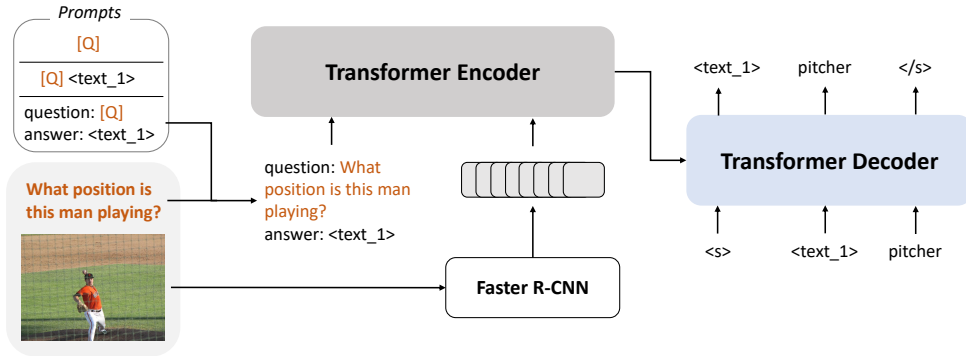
Prompts

[Q]

[Q] <text_1>

question: [Q]
answer: <text_1>

What position is this man playing?

Transformer Encoder

question: What position is this man playing?
answer: <text_1>

Faster R-CNN

<text_1> pitcher </s>

Transformer Decoder

<s> <text_1> pitcher